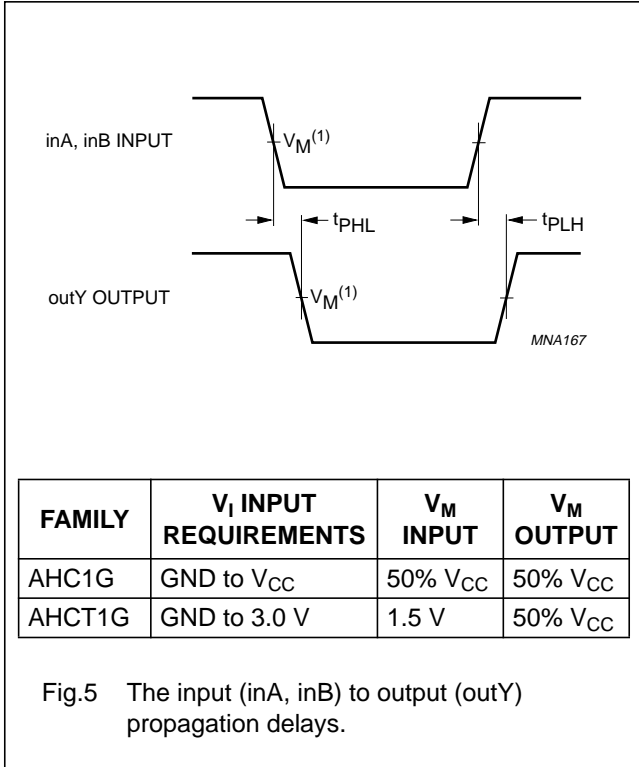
inA, inB INPUT

$V_M^{(1)}$

$t_{PHL}$

$t_{PLH}$

outY OUTPUT

$V_M^{(1)}$

MNA167

| FAMILY | $V_I$ INPUT REQUIREMENTS | $V_M$ INPUT | $V_M$ OUTPUT |
|---|---|---|---|
| AHC1G | GND to $V_{CC}$ | 50% $V_{CC}$ | 50% $V_{CC}$ |
| AHCT1G | GND to 3.0 V | 1.5 V | 50% $V_{CC}$ |

Fig.5 The input (inA, inB) to output (outY) propagation delays.